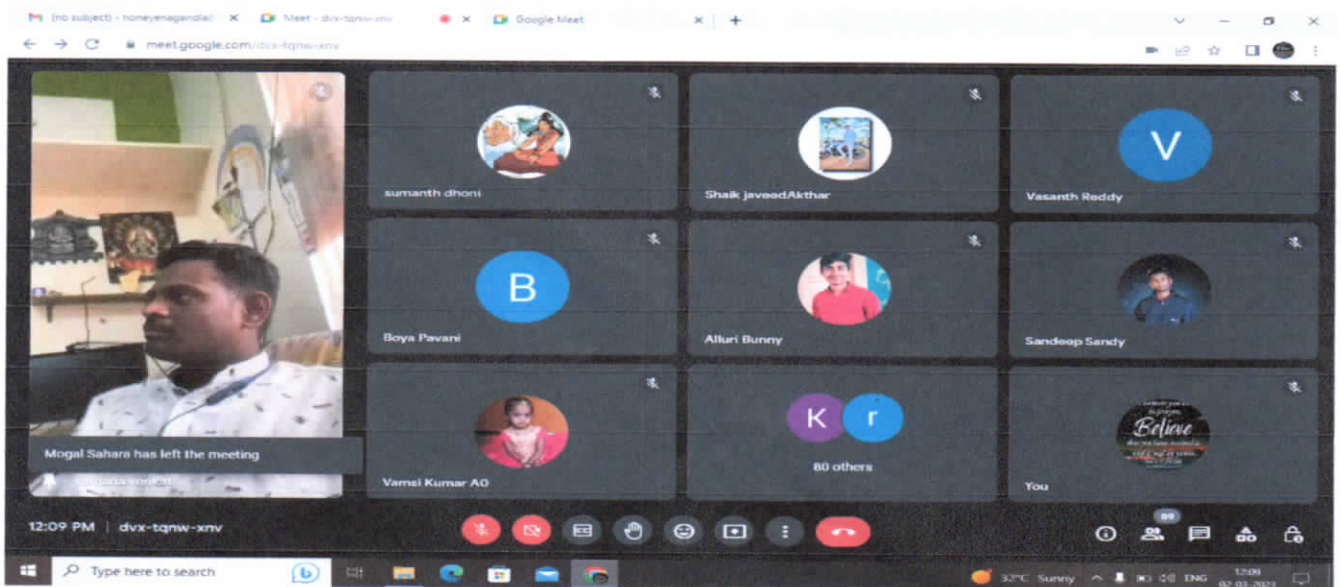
(no subject) - honeyenagandla@ ×
Meet - dvx-tqnw-xnv
×
Google Meet ×
+

meet.google.com/dvx-tqnw-xnv

sumanth dhoni

Shaik javeedAkthar

V
Vasanth Reddy

B
Boya Pavani

Alluri Bunny

Sandeep Sandy

Mogal Sahara has left the meeting

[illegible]

Vamsi Kumar A0

K r
80 others

Believe
You

12:09 PM | dvx-tqnw-xnv

89

Type here to search

32°C Sunny ENG 12:09 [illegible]